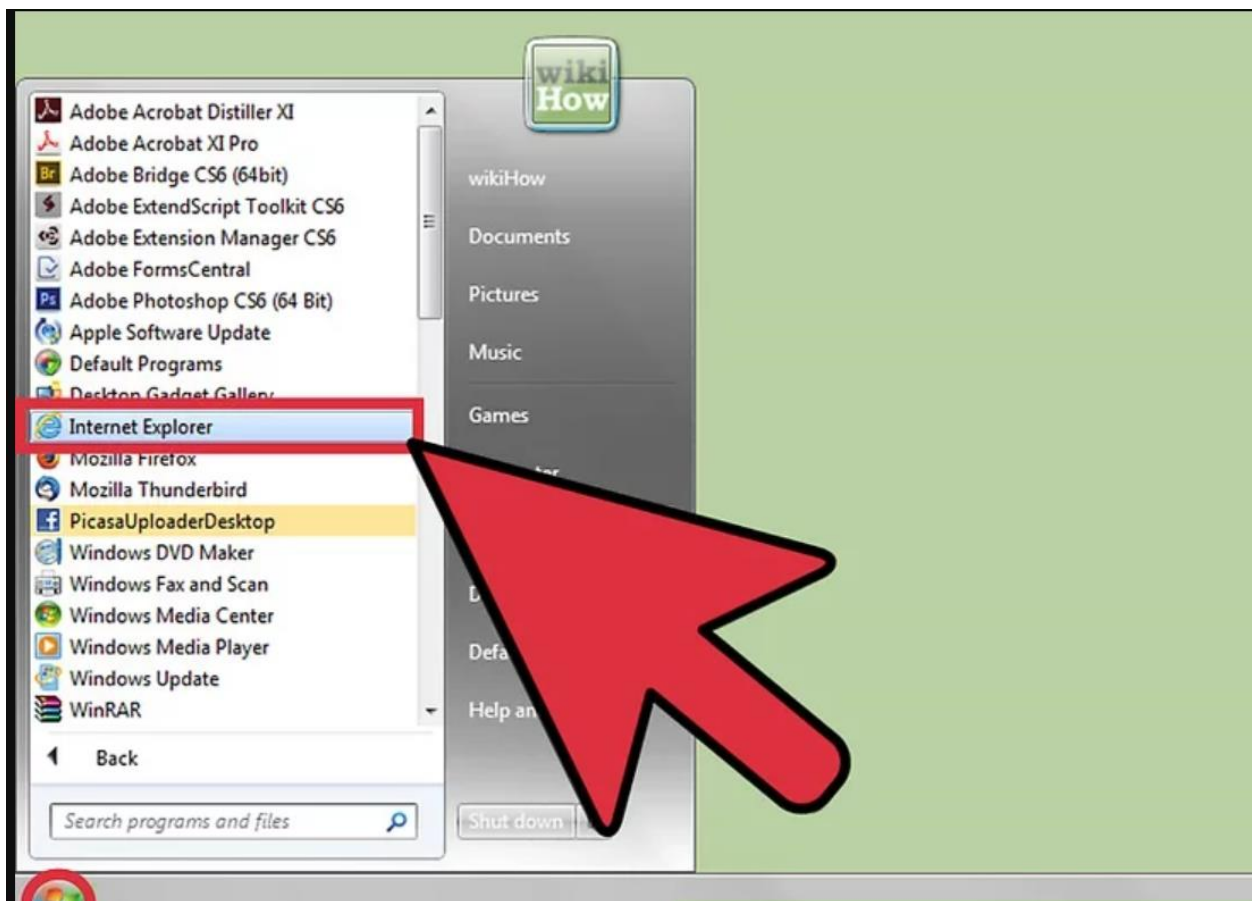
wiki How

Adobe Acrobat Distiller XI
Adobe Acrobat XI Pro
Adobe Bridge CS6 (64bit)
Adobe ExtendScript Toolkit CS6
Adobe Extension Manager CS6
Adobe FormsCentral
Adobe Photoshop CS6 (64 Bit)
Apple Software Update
Default Programs
Desktop Gadget Gallery
Internet Explorer
Mozilla Firefox
Mozilla Thunderbird
PicasaUploaderDesktop
Windows DVD Maker
Windows Fax and Scan
Windows Media Center
Windows Media Player
Windows Update
WinRAR

Back

Search programs and files

wikiHow
Documents
Pictures
Music
Games
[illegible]
D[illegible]
Defa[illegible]
Help an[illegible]

Shut down